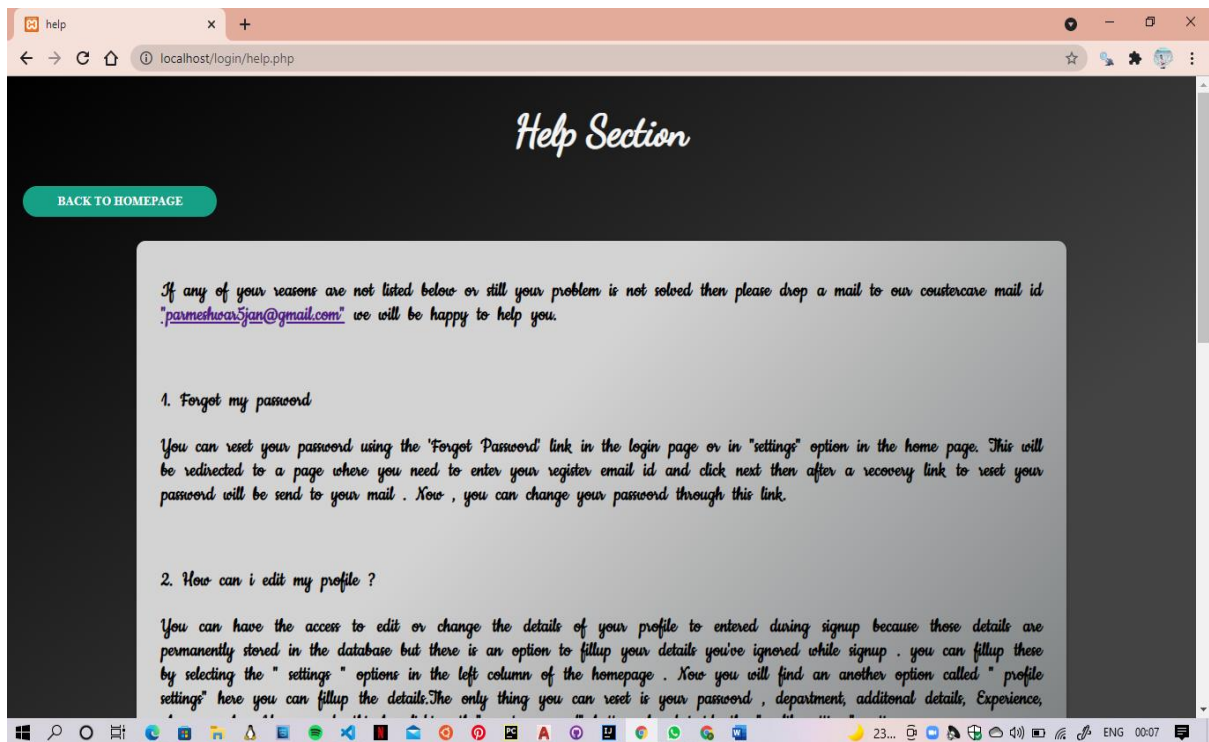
help

localhost/login/help.php

Help Section

BACK TO HOMEPAGE

If any of your reasons are not listed below or still your problem is not solved then please drop a mail to our coustercare mail id "parmeshwar5jan@gmail.com" we will be happy to help you.

1. Forgot my password

You can reset your password using the 'Forgot Password' link in the login page or in "settings" option in the home page. This will be redirected to a page where you need to enter your register email id and click next then after a recovery link to reset your password will be send to your mail . Now , you can change your password through this link.

2. How can i edit my profile ?

You can have the access to edit or change the details of your profile to entered during signup because those details are permanently stored in the database but there is an option to fillup your details you've ignored while signup . you can fillup these by selecting the " settings " options in the left column of the homepage . Now you will find an another option called " profile settings" here you can fillup the details.The only thing you can reset is your password , department, additonal details, Experience, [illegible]

23... ENG 00:07